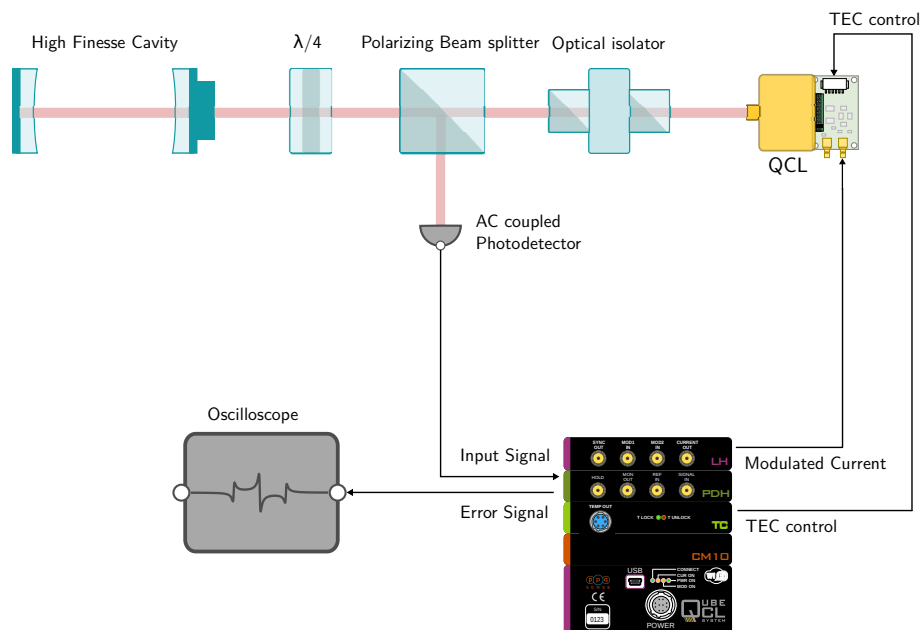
High Finesse Cavity

$\lambda/4$

Polarizing Beam splitter

Optical isolator

TEC control

QCL

AC coupled Photodetector

Oscilloscope

Input Signal

Error Signal

SYNC OUT

MOD1 IN

MOD2 IN

CURRENT OUT

LH

Modulated Current

HOLD

MON OUT

REF IN

SIGNAL IN

PDH

TEMP OUT

T LOCK

T UNLOCK

TC

TEC control

CM10

USB

CONNECT

CUR ON

PWR ON

MOD ON

CE

S/N

0123

POWER

QUBE CL SYSTEM